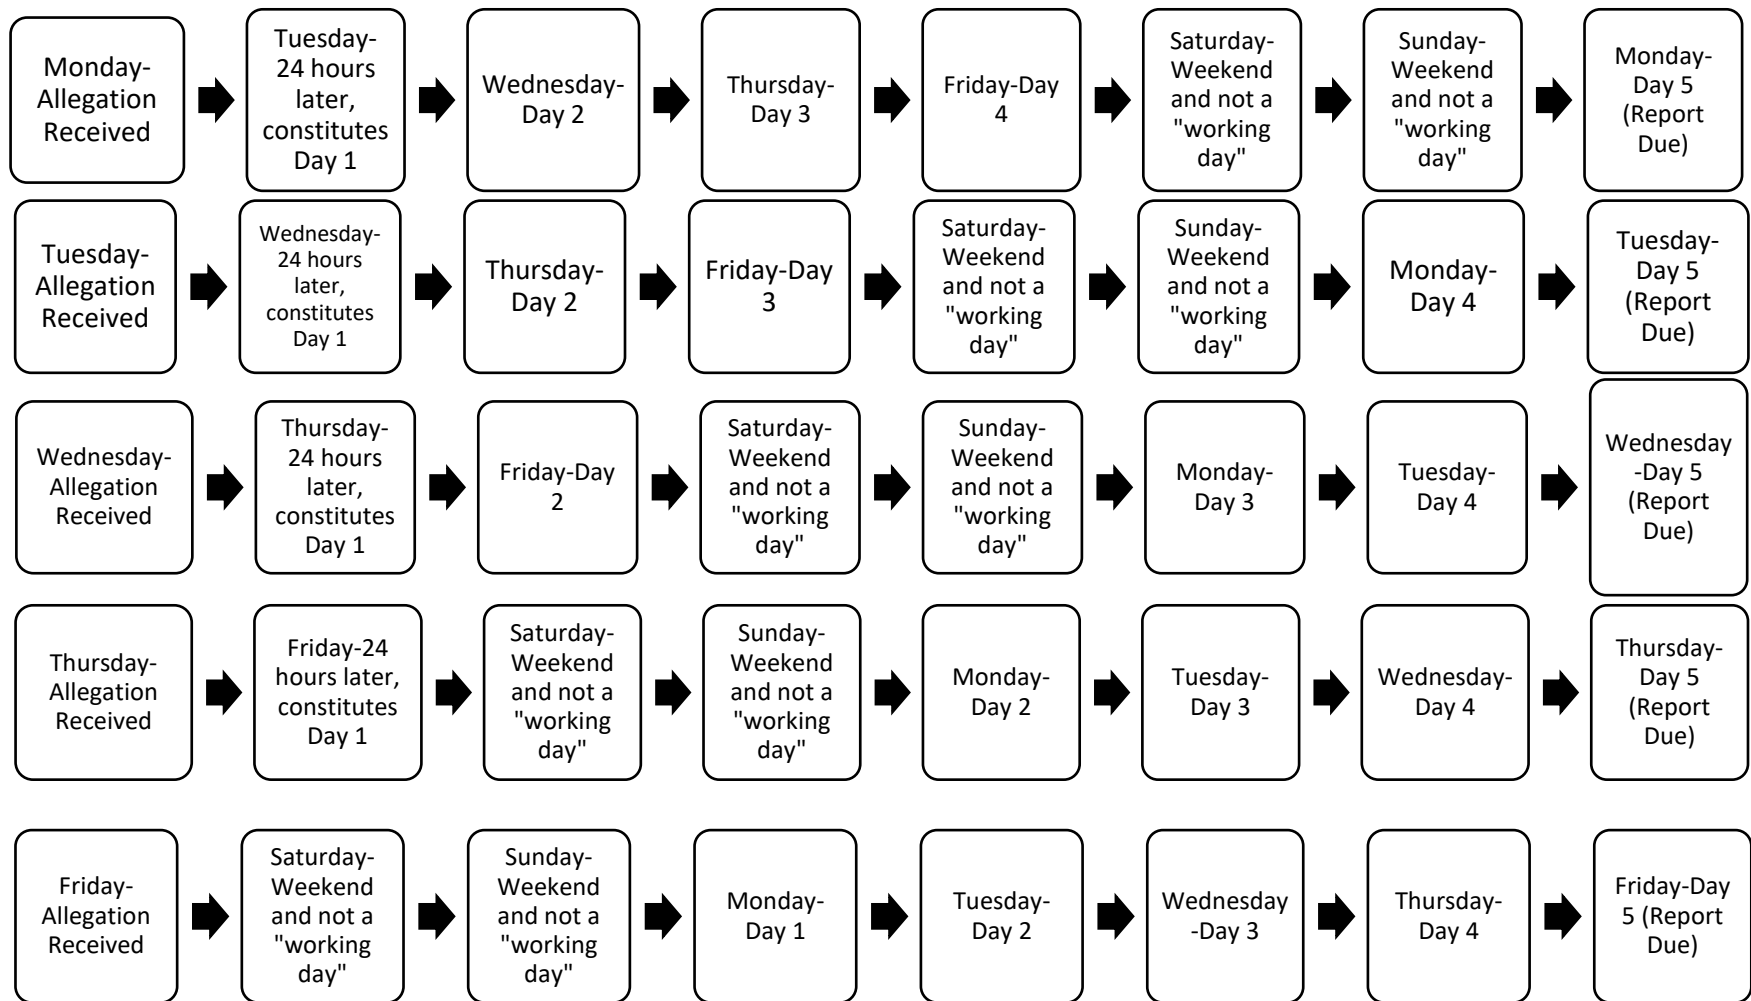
Monday-Allegation Received

Tuesday-24 hours later, constitutes Day 1

Wednesday-Day 2

Thursday-Day 3

Friday-Day 4

Saturday-Weekend and not a "working day"

Sunday-Weekend and not a "working day"

Monday-Day 5 (Report Due)

Tuesday-Allegation Received

Wednesday-24 hours later, constitutes Day 1

Thursday-Day 2

Friday-Day 3

Saturday-Weekend and not a "working day"

Sunday-Weekend and not a "working day"

Monday-Day 4

Tuesday-Day 5 (Report Due)

Wednesday-Allegation Received

Thursday-24 hours later, constitutes Day 1

Friday-Day 2

Saturday-Weekend and not a "working day"

Sunday-Weekend and not a "working day"

Monday-Day 3

Tuesday-Day 4

Wednesday-Day 5 (Report Due)

Thursday-Allegation Received

Friday-24 hours later, constitutes Day 1

Saturday-Weekend and not a "working day"

Sunday-Weekend and not a "working day"

Monday-Day 2

Tuesday-Day 3

Wednesday-Day 4

Thursday-Day 5 (Report Due)

Friday-Allegation Received

Saturday-Weekend and not a "working day"

Sunday-Weekend and not a "working day"

Monday-Day 1

Tuesday-Day 2

Wednesday-Day 3

Thursday-Day 4

Friday-Day 5 (Report Due)